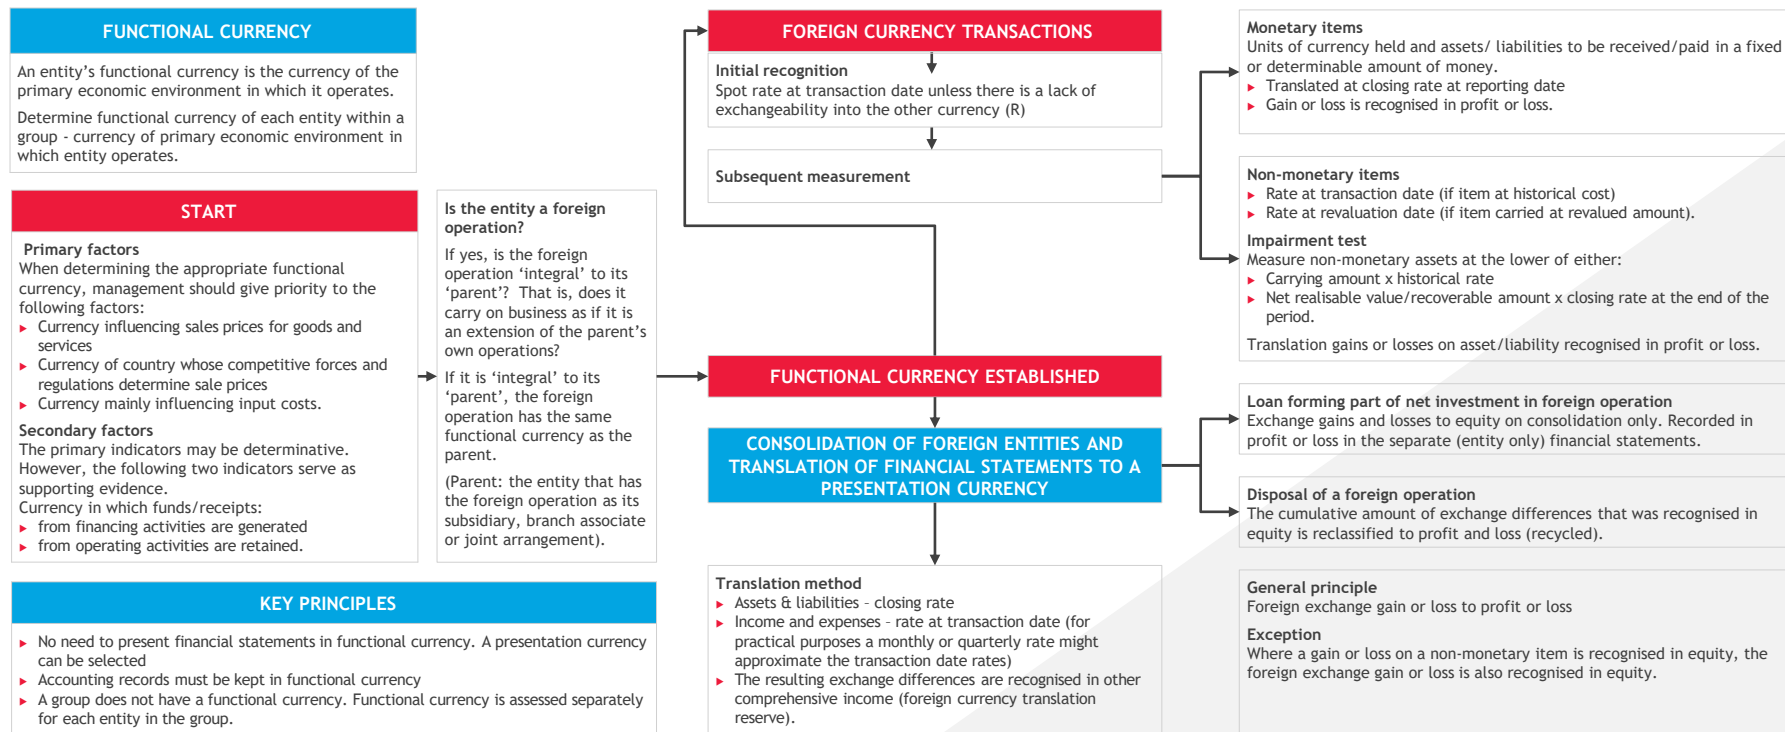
FUNCTIONAL CURRENCY

An entity's functional currency is the currency of the primary economic environment in which it operates.

Determine functional currency of each entity within a group - currency of primary economic environment in which entity operates.

START

Primary factors
When determining the appropriate functional currency, management should give priority to the following factors:
- Currency influencing sales prices for goods and services
- Currency of country whose competitive forces and regulations determine sale prices
- Currency mainly influencing input costs.

Secondary factors
The primary indicators may be determinative. However, the following two indicators serve as supporting evidence.
Currency in which funds/receipts:
- from financing activities are generated
- from operating activities are retained.

Is the entity a foreign operation?

If yes, is the foreign operation 'integral' to its 'parent'? That is, does it carry on business as if it is an extension of the parent's own operations?

If it is 'integral' to its 'parent', the foreign operation has the same functional currency as the parent.

(Parent: the entity that has the foreign operation as its subsidiary, branch associate or joint arrangement).

KEY PRINCIPLES

- No need to present financial statements in functional currency. A presentation currency can be selected
- Accounting records must be kept in functional currency
- A group does not have a functional currency. Functional currency is assessed separately for each entity in the group.

FOREIGN CURRENCY TRANSACTIONS

Initial recognition
Spot rate at transaction date unless there is a lack of exchangeability into the other currency (R)

Subsequent measurement

FUNCTIONAL CURRENCY ESTABLISHED

CONSOLIDATION OF FOREIGN ENTITIES AND TRANSLATION OF FINANCIAL STATEMENTS TO A PRESENTATION CURRENCY

Translation method
- Assets & liabilities - closing rate
- Income and expenses - rate at transaction date (for practical purposes a monthly or quarterly rate might approximate the transaction date rates)
- The resulting exchange differences are recognised in other comprehensive income (foreign currency translation reserve).

Monetary items
Units of currency held and assets/ liabilities to be received/paid in a fixed or determinable amount of money.
- Translated at closing rate at reporting date
- Gain or loss is recognised in profit or loss.

Non-monetary items
- Rate at transaction date (if item at historical cost)
- Rate at revaluation date (if item carried at revalued amount).

Impairment test
Measure non-monetary assets at the lower of either:
- Carrying amount x historical rate
- Net realisable value/recoverable amount x closing rate at the end of the period.

Translation gains or losses on asset/liability recognised in profit or loss.

Loan forming part of net investment in foreign operation
Exchange gains and losses to equity on consolidation only. Recorded in profit or loss in the separate (entity only) financial statements.

Disposal of a foreign operation
The cumulative amount of exchange differences that was recognised in equity is reclassified to profit and loss (recycled).

General principle
Foreign exchange gain or loss to profit or loss

Exception
Where a gain or loss on a non-monetary item is recognised in equity, the foreign exchange gain or loss is also recognised in equity.